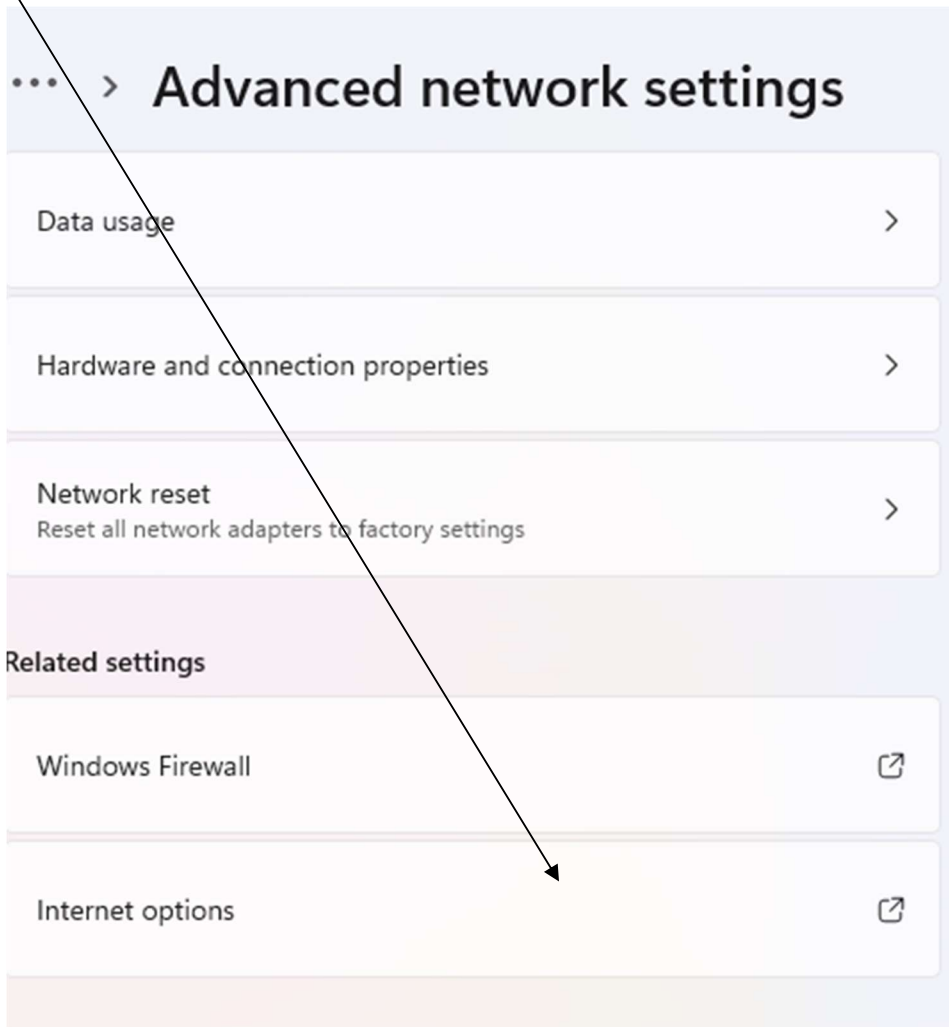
··· > Advanced network settings

Data usage >

Hardware and connection properties >

Network reset
Reset all network adapters to factory settings >

Related settings

Windows Firewall

Internet options